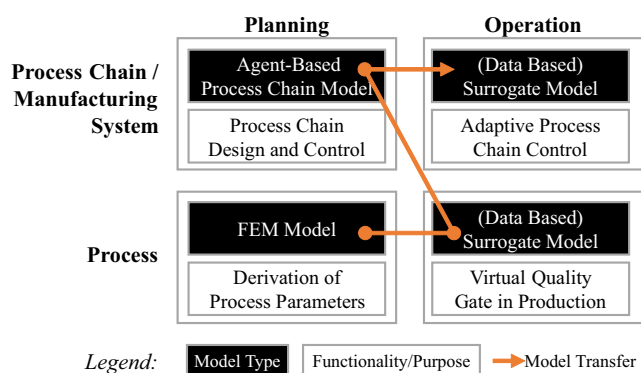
Planning

Operation

Process Chain / Manufacturing System

Agent-Based Process Chain Model

(Data Based) Surrogate Model

Process Chain Design and Control

Adaptive Process Chain Control

Process

FEM Model

(Data Based) Surrogate Model

Derivation of Process Parameters

Virtual Quality Gate in Production

Legend:

Model Type

Functionality/Purpose

Model Transfer